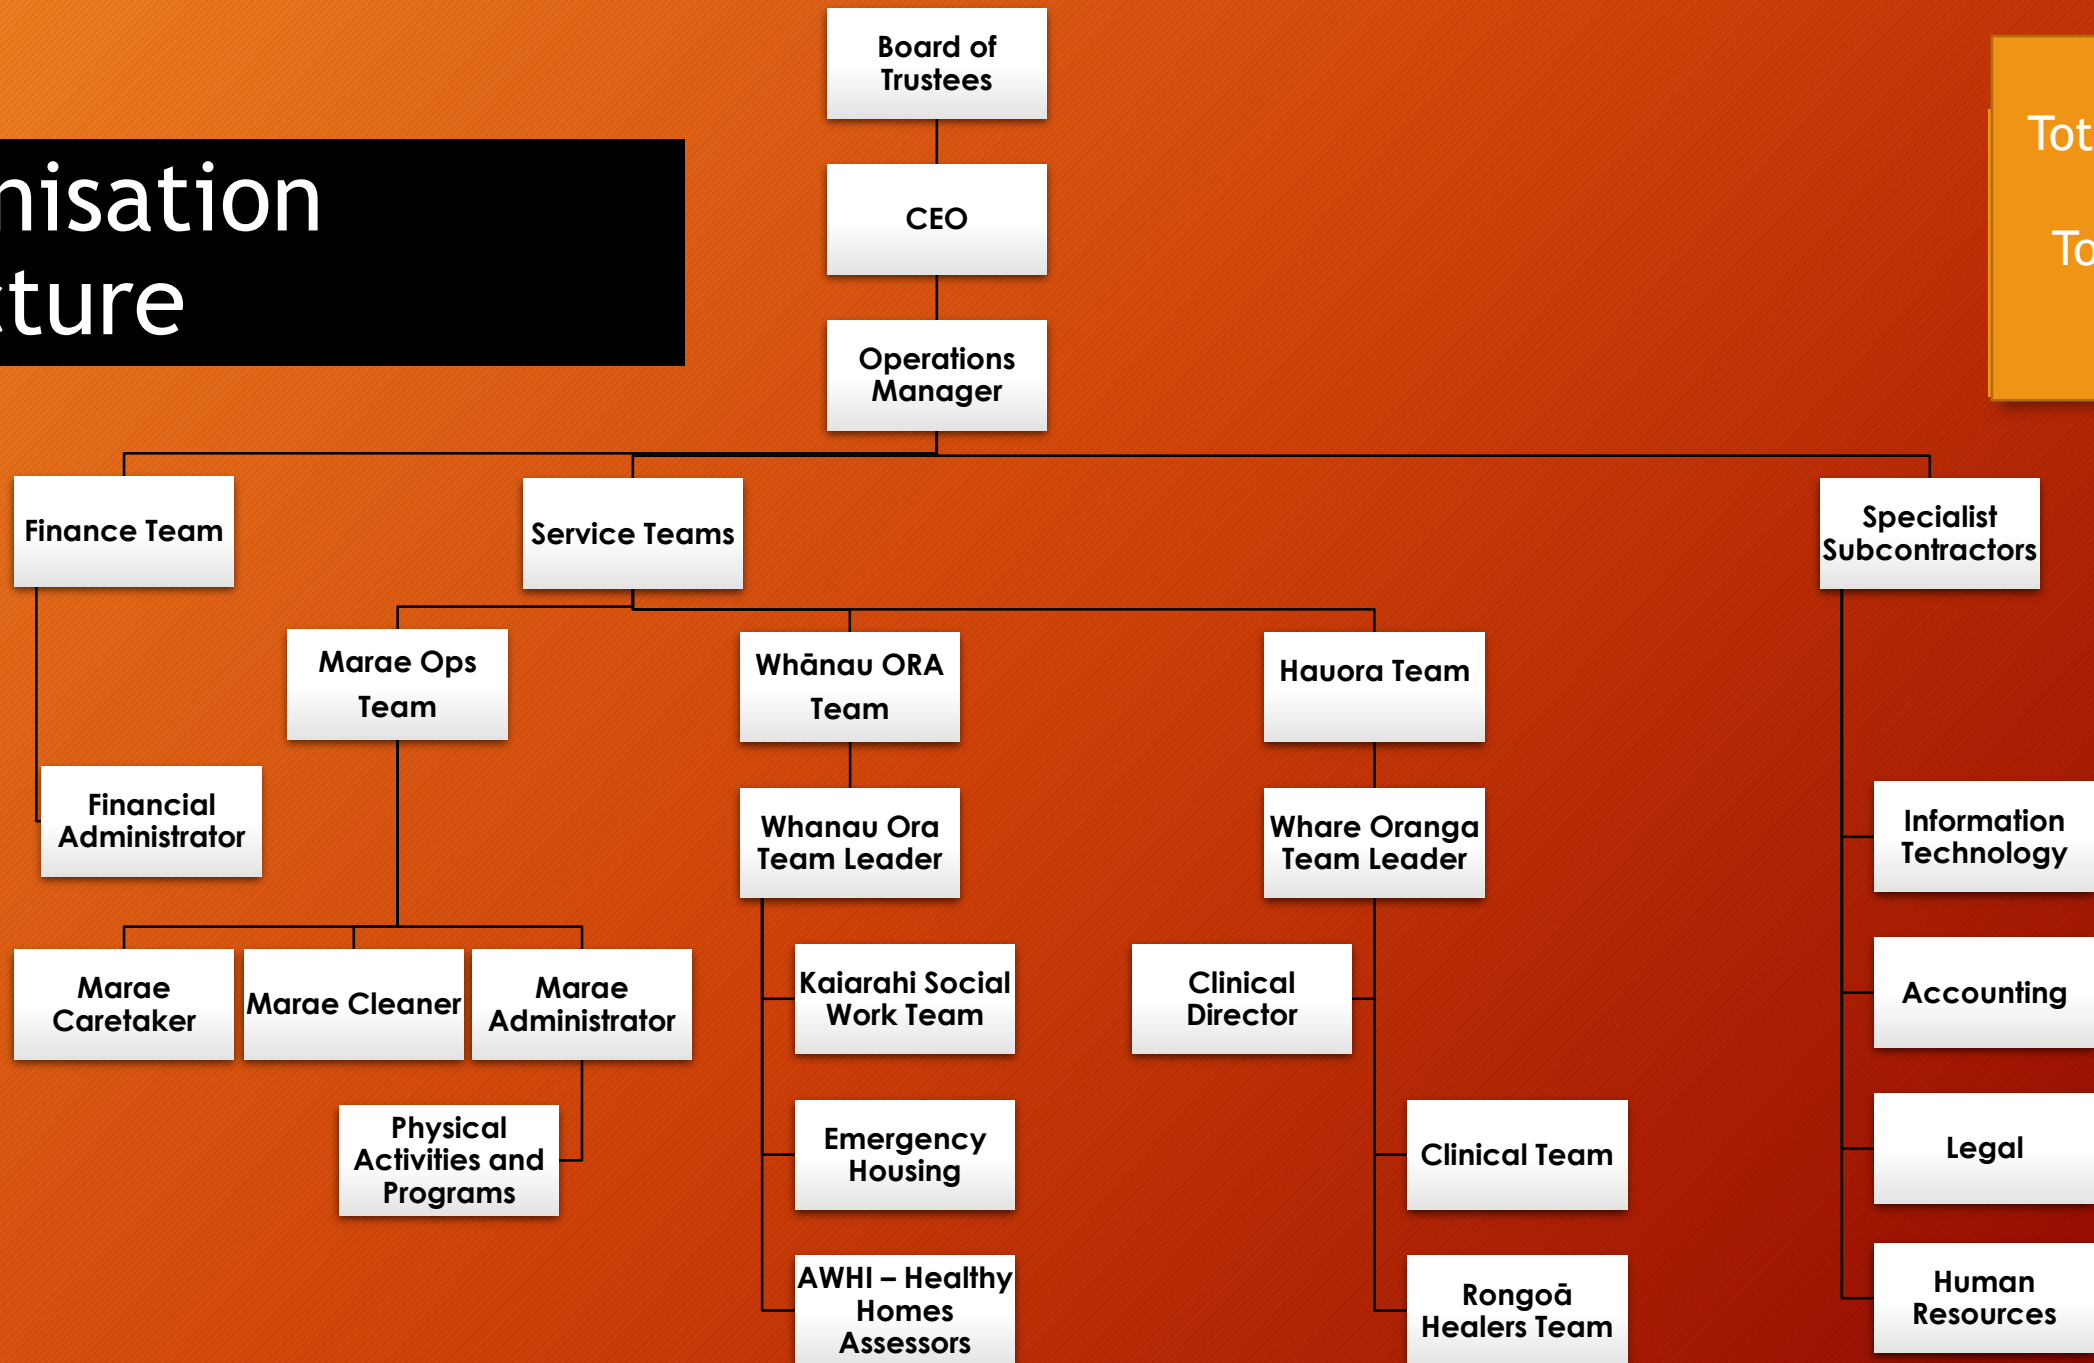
nisation
ture

Board of Trustees

CEO

Operations Manager

Finance Team

Service Teams

Specialist Subcontractors

Marae Ops Team

Whānau ORA Team

Hauora Team

Financial Administrator

Whanau Ora Team Leader

Whare Oranga Team Leader

Information Technology

Marae Caretaker

Marae Cleaner

Marae Administrator

Kaiarahi Social Work Team

Clinical Director

Accounting

Physical Activities and Programs

Emergency Housing

Clinical Team

Legal

AWHI – Healthy Homes Assessors

Rongoā Healers Team

Human Resources

Tot

To